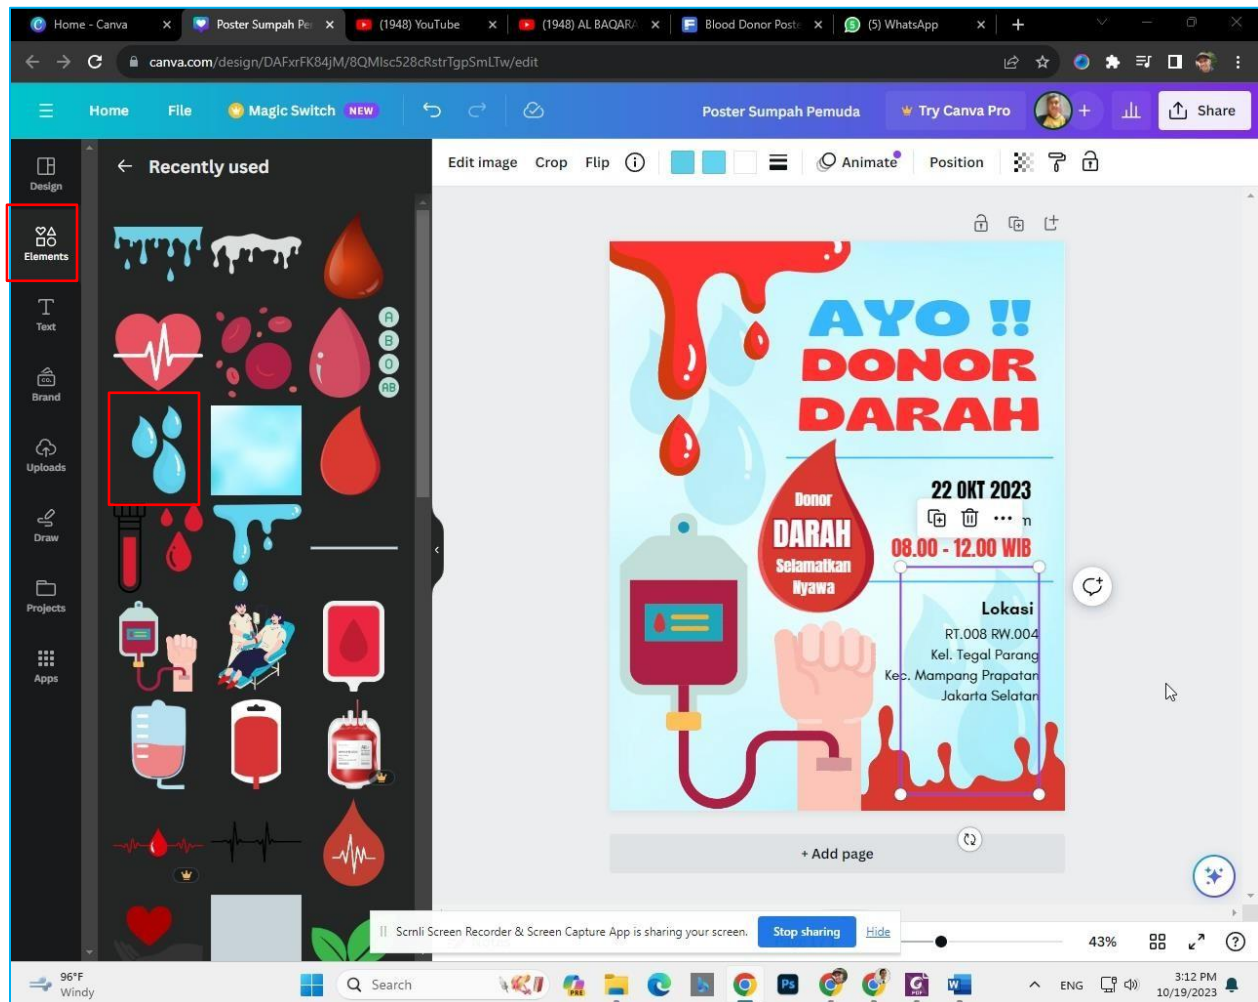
Home - Canva
Poster Sumpah Pe
(1948) YouTube
(1948) AL BAQARA
Blood Donor Poste
(5) WhatsApp

canva.com/design/DAFxrFK84jM/8QMlsc528cRstrTgpSmLTw/edit

Home File Magic Switch NEW Poster Sumpah Pemuda Try Canva Pro Share

Design
Elements
Text
Brand
Uploads
Draw
Projects
Apps

Recently used

A
B
O
AB

Edit image Crop Flip Animate Position

AYO !!
DONOR
DARAH

Donor
DARAH
Selamatkan
Nyawa

22 OKT 2023
n
08.00 - 12.00 WIB

Lokasi
RT.008 RW.004
Kel. Tegal Parang
Kec. Mampang Prapatan
Jakarta Selatan

+ Add page

Scrnli Screen Recorder & Screen Capture App is sharing your screen. Stop sharing Hide

43%

96°F
Windy
Search
ENG
3:12 PM
10/19/2023